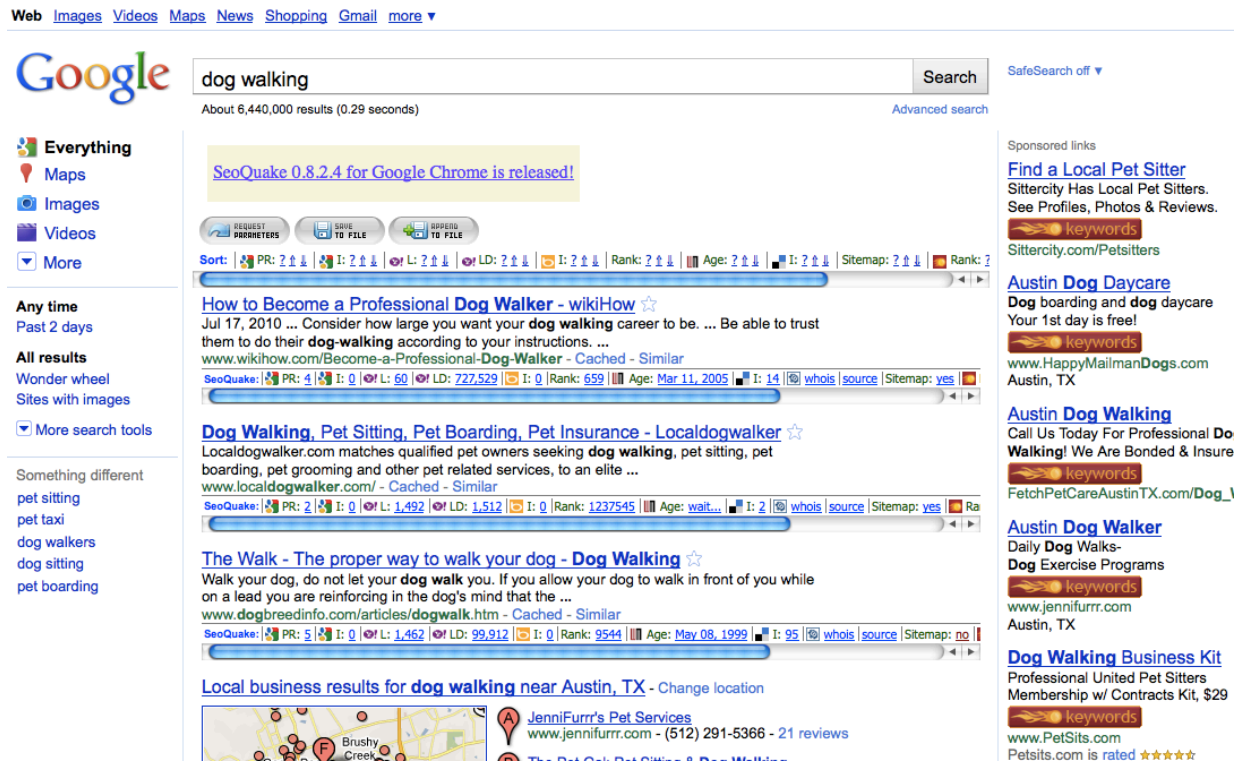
Web Images Videos Maps News Shopping Gmail more ▾

Google

dog walking

Search

SafeSearch off ▾

About 6,440,000 results (0.29 seconds)

Advanced search

Everything
Maps
Images
Videos
More

Any time
Past 2 days

All results
Wonder wheel
Sites with images

More search tools

Something different
pet sitting
pet taxi
dog walkers
dog sitting
pet boarding

SeoQuake 0.8.2.4 for Google Chrome is released!

REQUEST PARAMETERS | SAVE TO FILE | APPEND TO FILE

Sort: PR: ? ⇑ ⇓ | I: ? ⇑ ⇓ | L: ? ⇑ ⇓ | LD: ? ⇑ ⇓ | I: ? ⇑ ⇓ | Rank: ? ⇑ ⇓ | Age: ? ⇑ ⇓ | I: ? ⇑ ⇓ | Sitemap: ? ⇑ ⇓ | Rank: ?

How to Become a Professional Dog Walker - wikiHow ☆
Jul 17, 2010 ... Consider how large you want your dog walking career to be. ... Be able to trust them to do their dog-walking according to your instructions. ...
www.wikihow.com/Become-a-Professional-Dog-Walker - Cached - Similar
SeoQuake: PR: 4 | I: 0 | L: 60 | LD: 727,529 | I: 0 | Rank: 659 | Age: Mar 11, 2005 | I: 14 | whois | source | Sitemap: yes |

Dog Walking, Pet Sitting, Pet Boarding, Pet Insurance - Localdogwalker ☆
Localdogwalker.com matches qualified pet owners seeking dog walking, pet sitting, pet boarding, pet grooming and other pet related services, to an elite ...
www.localdogwalker.com/ - Cached - Similar
SeoQuake: PR: 2 | I: 0 | L: 1,492 | LD: 1,512 | I: 0 | Rank: 1237545 | Age: wait... | I: 2 | whois | source | Sitemap: yes | Ra

The Walk - The proper way to walk your dog - Dog Walking ☆
Walk your dog, do not let your dog walk you. If you allow your dog to walk in front of you while on a lead you are reinforcing in the dog's mind that the ...
www.dogbreedinfo.com/articles/dogwalk.htm - Cached - Similar
SeoQuake: PR: 5 | I: 0 | L: 1,462 | LD: 99,912 | I: 0 | Rank: 9544 | Age: May 08, 1999 | I: 95 | whois | source | Sitemap: no |

Local business results for dog walking near Austin, TX - Change location

Brushy Creek

JenniFurrr's Pet Services
www.jennifurrr.com - (512) 291-5366 - 21 reviews

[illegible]

Sponsored links

Find a Local Pet Sitter
Sittercity Has Local Pet Sitters. See Profiles, Photos & Reviews.
keywords
Sittercity.com/Petsitters

Austin Dog Daycare
Dog boarding and dog daycare
Your 1st day is free!
keywords
www.HappyMailmanDogs.com
Austin, TX

Austin Dog Walking
Call Us Today For Professional Do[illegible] Walking! We Are Bonded & Insure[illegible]
keywords
FetchPetCareAustinTX.com/Dog_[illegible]

Austin Dog Walker
Daily Dog Walks-
Dog Exercise Programs
keywords
www.jennifurrr.com
Austin, TX

Dog Walking Business Kit
Professional United Pet Sitters Membership w/ Contracts Kit, $29
keywords
www.PetSits.com
Petsits.com is rated ★★★★★